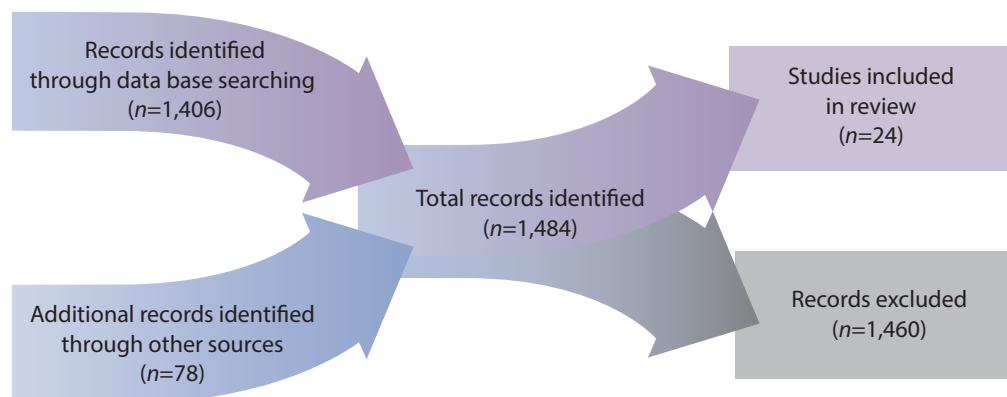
Records identified through data base searching ($n$=1,406)

Additional records identified through other sources ($n$=78)

Total records identified ($n$=1,484)

Studies included in review ($n$=24)

Records excluded ($n$=1,460)